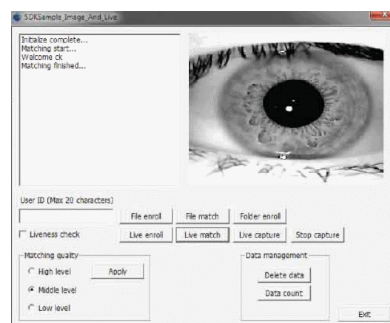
SDKSample_Image_And_Live

Initialize complete...
Matching start...
Welcome ck
Matching finished...

User ID (Max 20 characters)

File enroll
File match
Folder enroll

Liveness check

Live enroll
Live match
Live capture
Stop capture

Matching quality

High level
Apply
Middle level
Low level

Data management

Delete data
Data count

Exit